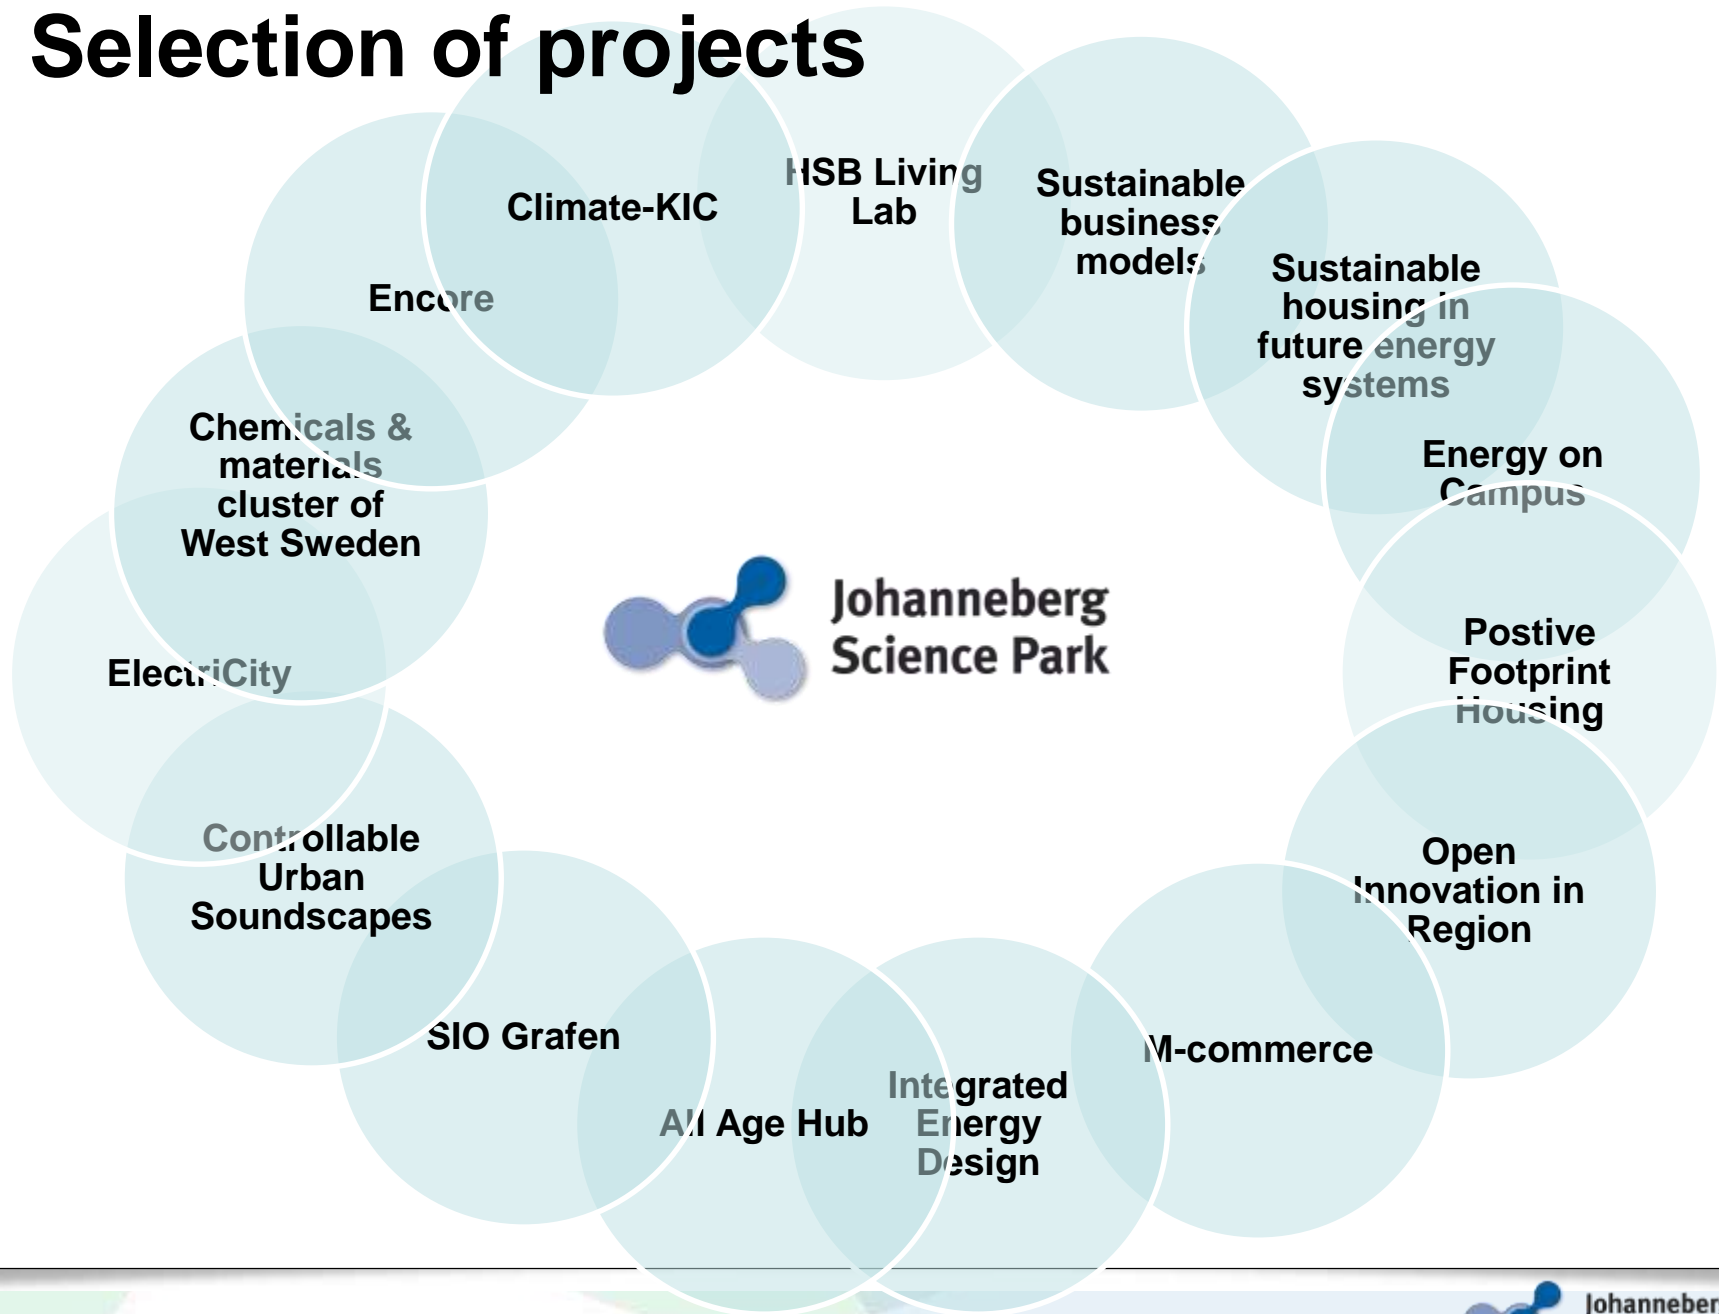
Selection of projects

Climate-KIC

HSB Living Lab

Sustainable business models

Sustainable housing in future energy systems

Energy on Campus

Postive Footprint Housing

Open Innovation in Region

M-commerce

Integrated Energy Design

All Age Hub

SIO Grafen

Controllable Urban Soundscapes

ElectriCity

Chemicals & materials cluster of West Sweden

Encore

Johanneberg Science Park

Johanneber